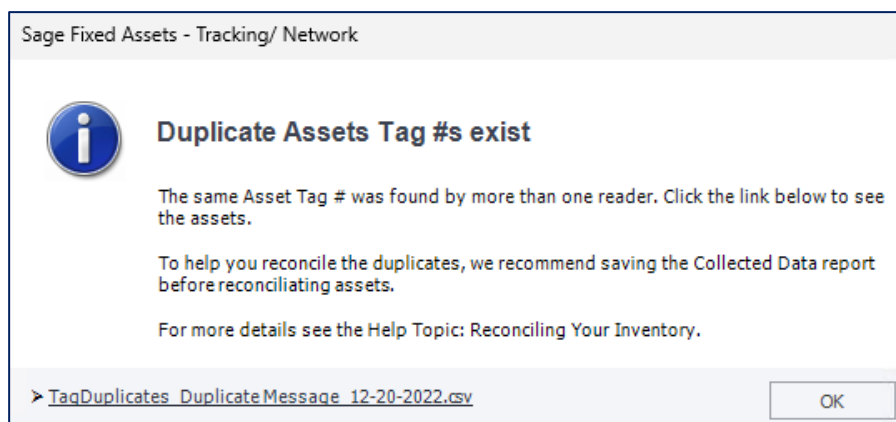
Sage Fixed Assets - Tracking/ Network

Duplicate Assets Tag #s exist

The same Asset Tag # was found by more than one reader. Click the link below to see the assets.

To help you reconcile the duplicates, we recommend saving the Collected Data report before reconciliating assets.

For more details see the Help Topic: Reconciling Your Inventory.

TagDuplicates_DuplicateMessage_12-20-2022.csv

OK